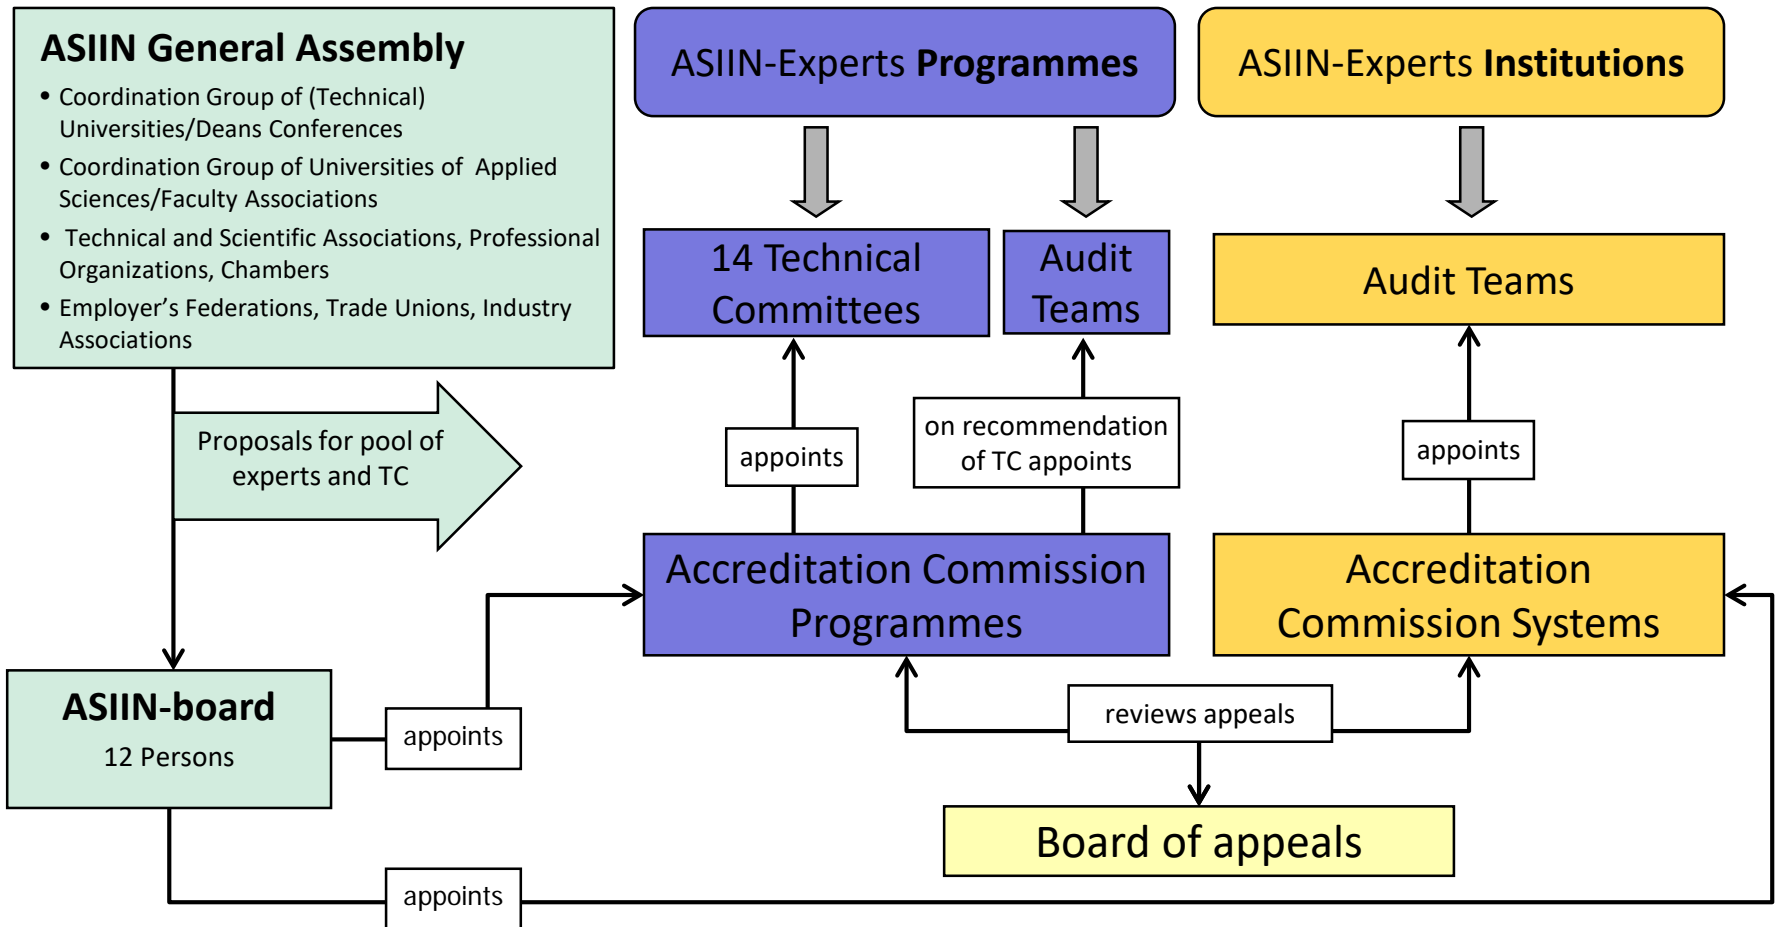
ASIIN General Assembly

• Coordination Group of (Technical) Universities/Deans Conferences
• Coordination Group of Universities of Applied Sciences/Faculty Associations
• Technical and Scientific Associations, Professional Organizations, Chambers
• Employer's Federations, Trade Unions, Industry Associations

ASIIN-Experts Programmes

ASIIN-Experts Institutions

14 Technical Committees

Audit Teams

Audit Teams

Proposals for pool of experts and TC

appoints

on recommendation of TC appoints

appoints

Accreditation Commission Programmes

Accreditation Commission Systems

ASIIN-board
12 Persons

appoints

reviews appeals

Board of appeals

appoints